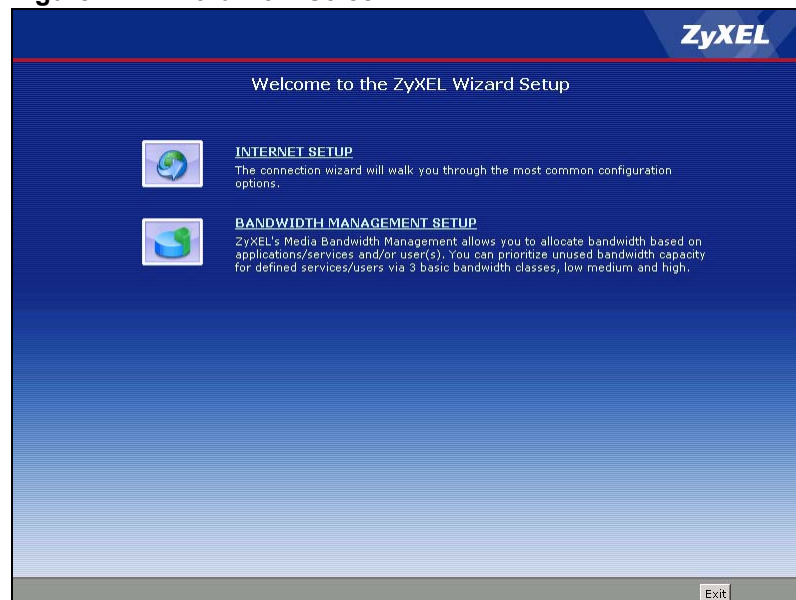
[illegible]

ZyXEL

Welcome to the ZyXEL Wizard Setup

INTERNET SETUP
The connection wizard will walk you through the most common configuration options.

BANDWIDTH MANAGEMENT SETUP
ZyXEL's Media Bandwidth Management allows you to allocate bandwidth based on applications/services and/or user(s). You can prioritize unused bandwidth capacity for defined services/users via 3 basic bandwidth classes, low medium and high.

Exit